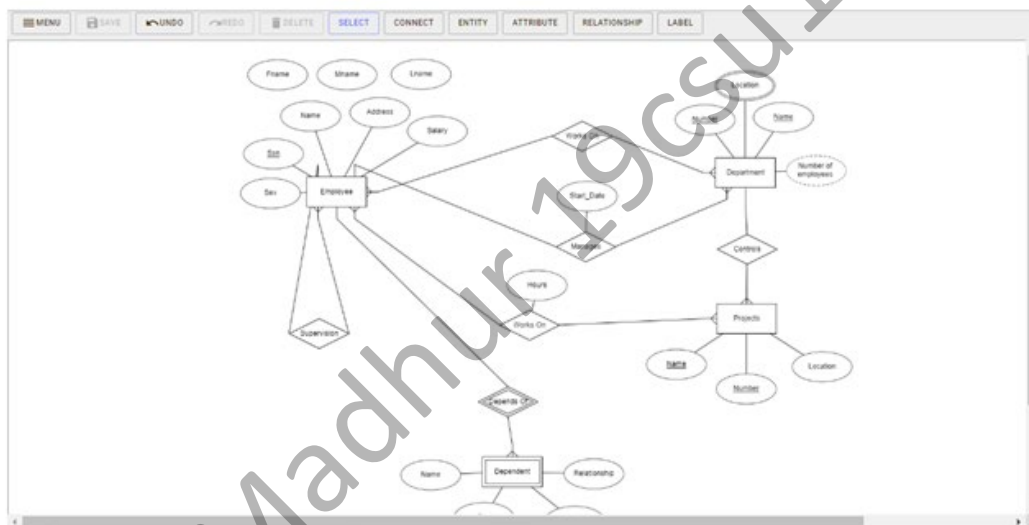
MENU SAVE UNDO REDO DELETE SELECT CONNECT ENTITY ATTRIBUTE RELATIONSHIP LABEL

Fname
Mname
Lname
Name
Address
Salary
Ssn
Sex
Employee
Works For
Location
Number
Name
Department
Number of employees
Start_Date
Manages
Controls
Hours
Works On
Supervision
Projects
Name
Number
Location
Depends On
Name
Dependent
Relationship

Madhur 19csu